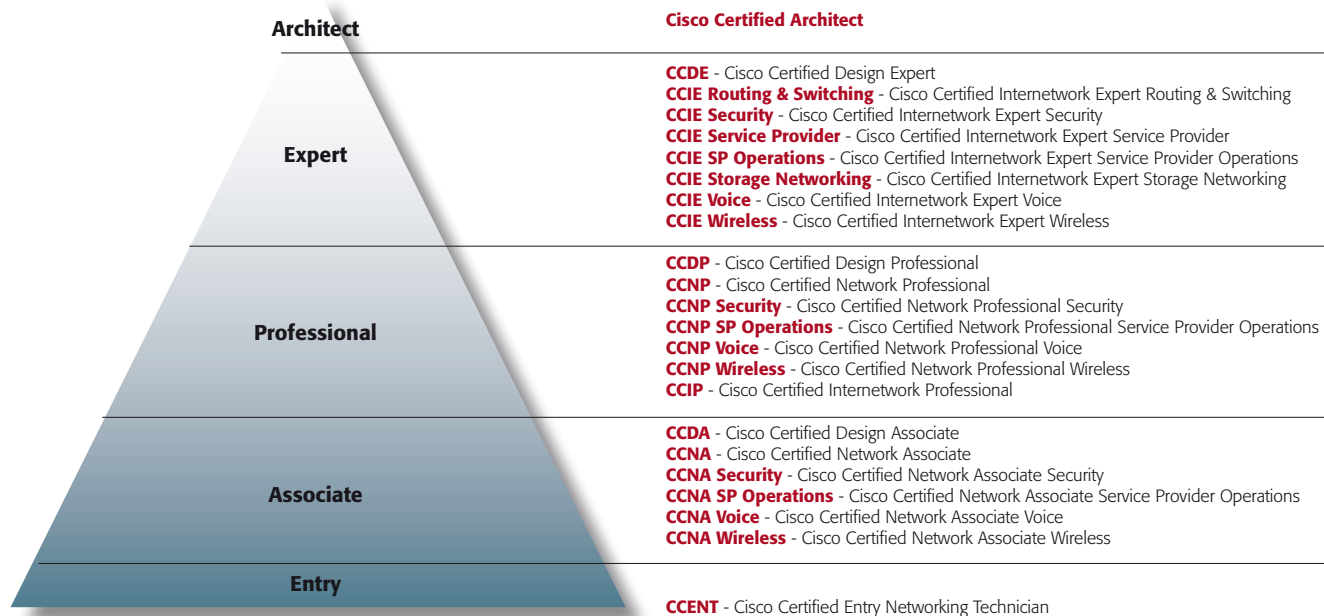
Architect

Expert

Professional

Associate

Entry

Cisco Certified Architect

CCDE - Cisco Certified Design Expert
CCIE Routing & Switching - Cisco Certified Internetwork Expert Routing & Switching
CCIE Security - Cisco Certified Internetwork Expert Security
CCIE Service Provider - Cisco Certified Internetwork Expert Service Provider
CCIE SP Operations - Cisco Certified Internetwork Expert Service Provider Operations
CCIE Storage Networking - Cisco Certified Internetwork Expert Storage Networking
CCIE Voice - Cisco Certified Internetwork Expert Voice
CCIE Wireless - Cisco Certified Internetwork Expert Wireless

CCDP - Cisco Certified Design Professional
CCNP - Cisco Certified Network Professional
CCNP Security - Cisco Certified Network Professional Security
CCNP SP Operations - Cisco Certified Network Professional Service Provider Operations
CCNP Voice - Cisco Certified Network Professional Voice
CCNP Wireless - Cisco Certified Network Professional Wireless
CCIP - Cisco Certified Internetwork Professional

CCDA - Cisco Certified Design Associate
CCNA - Cisco Certified Network Associate
CCNA Security - Cisco Certified Network Associate Security
CCNA SP Operations - Cisco Certified Network Associate Service Provider Operations
CCNA Voice - Cisco Certified Network Associate Voice
CCNA Wireless - Cisco Certified Network Associate Wireless

CCENT - Cisco Certified Entry Networking Technician